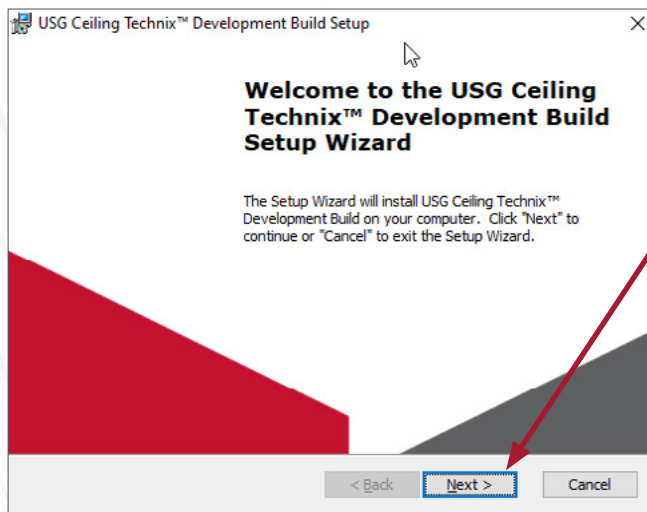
USG Ceiling Technix™ Development Build Setup

×

Welcome to the USG Ceiling Technix™ Development Build Setup Wizard

The Setup Wizard will install USG Ceiling Technix™ Development Build on your computer. Click "Next" to continue or "Cancel" to exit the Setup Wizard.

< Back

Next >

Cancel